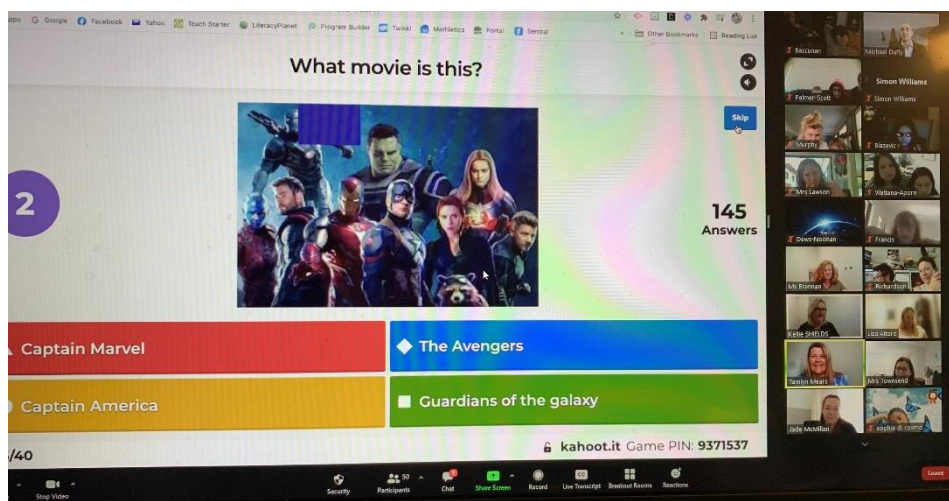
pps Google Facebook Yahoo Teach Starter LiteracyPlanet Program Builder Twinkl Mathletics Portal Sentral Other Bookmarks Reading List

What movie is this?

Skip

2

145
Answers

Captain Marvel
The Avengers
Captain America
Guardians of the galaxy

/40

kahoot.it Game PIN: 9371537

Stop Video
Security
Participants 50
Chat
Share Screen
Record
Live Transcript
Breakout Rooms
Reactions
Leave

Beccarian
Michael Duffy
Simon Williams
Palmer-Scott
Simon Williams
Murphy
Blazevic
Mrs Lawson
Wattana-Apore
Dews-Noonan
Francis
Ms Brennan
Richardson
Kellie SHIELDS
Lea Attard
Tamlyn Mears
Mrs Townsend
Jade McMillan
sophia di cosmo